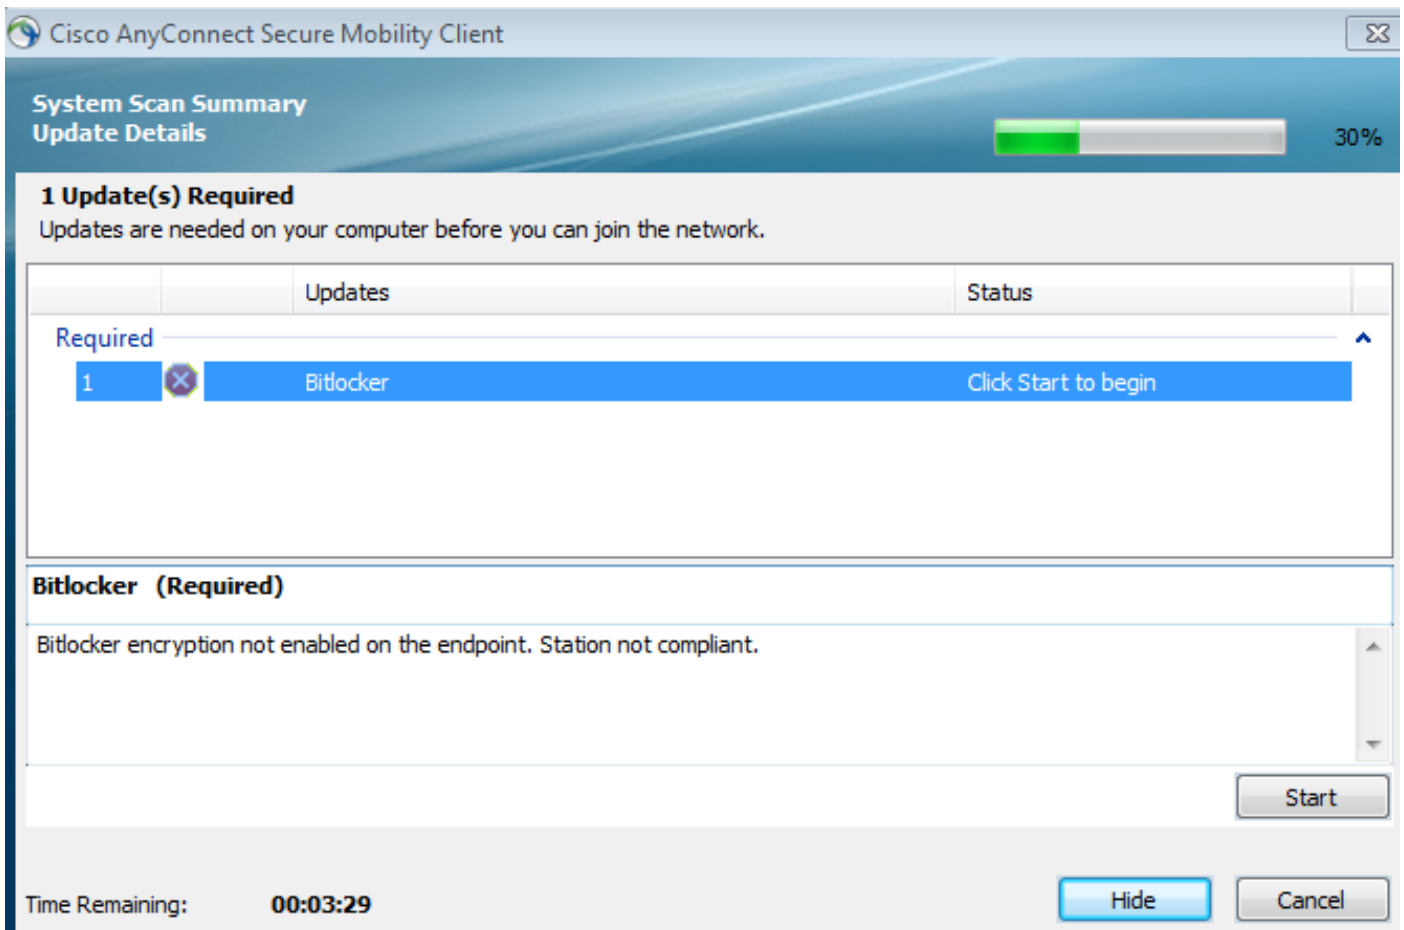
Cisco AnyConnect Secure Mobility Client

System Scan Summary
Update Details

30%

1 Update(s) Required
Updates are needed on your computer before you can join the network.

| | | Updates | Status |
|---|---|---|---|
| Required | | | |
| 1 | | Bitlocker | Click Start to begin |

Bitlocker (Required)

Bitlocker encryption not enabled on the endpoint. Station not compliant.

Start

Time Remaining: 00:03:29

Hide

Cancel